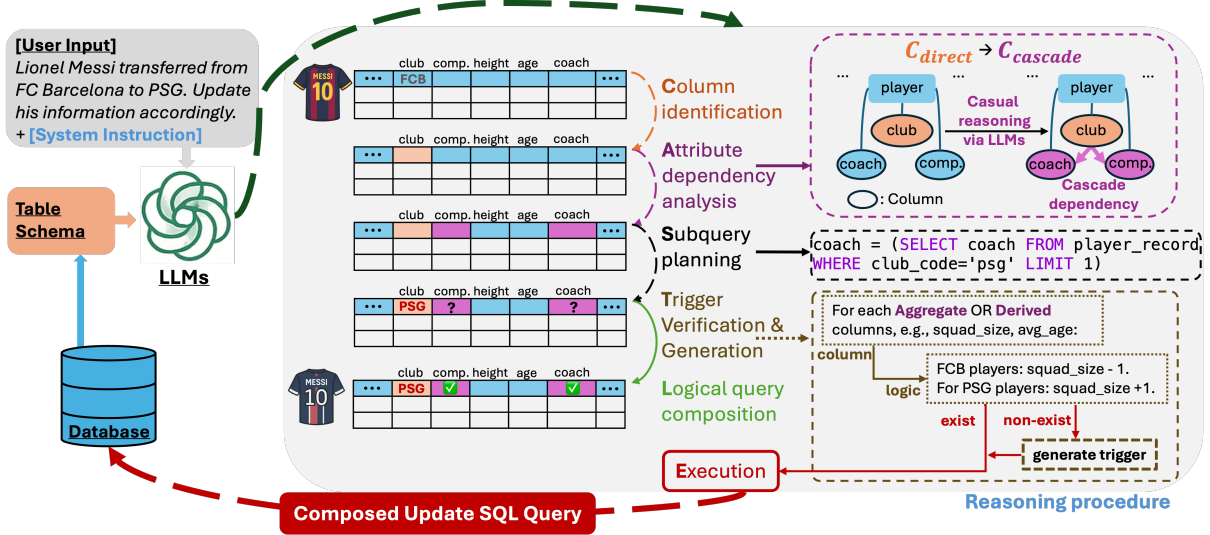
[User Input]
Lionel Messi transferred from FC Barcelona to PSG. Update his information accordingly.
+ [System Instruction]

Table Schema

LLMs

Database

MESSI 10

| ••• | club | comp. | height | age | coach | ••• |
|---|---|---|---|---|---|---|
| | FCB | | | | | |

Column identification

| ••• | club | comp. | height | age | coach | ••• |
|---|---|---|---|---|---|---|

Attribute dependency analysis

| ••• | club | comp. | height | age | coach | ••• |
|---|---|---|---|---|---|---|

Subquery planning

| ••• | club | comp. | height | age | coach | ••• |
|---|---|---|---|---|---|---|
| | PSG | ? | | | ? | |

Trigger Verification & Generation

MESSI 10

| ••• | club | comp. | height | age | coach | ••• |
|---|---|---|---|---|---|---|
| | PSG | ✅ | | | ✅ | |

Logical query composition

$C_{direct} \rightarrow C_{cascade}$

... player ... club coach comp.
Casual reasoning via LLMs
... player ... club coach comp.
: Column
Cascade dependency

coach = (SELECT coach FROM player_record WHERE club_code='psg' LIMIT 1)

For each Aggregate OR Derived columns, e.g., squad_size, avg_age:
column
logic
FCB players: squad_size - 1.
For PSG players: squad_size +1.
exist
non-exist
generate trigger

Execution

Composed Update SQL Query

Reasoning procedure